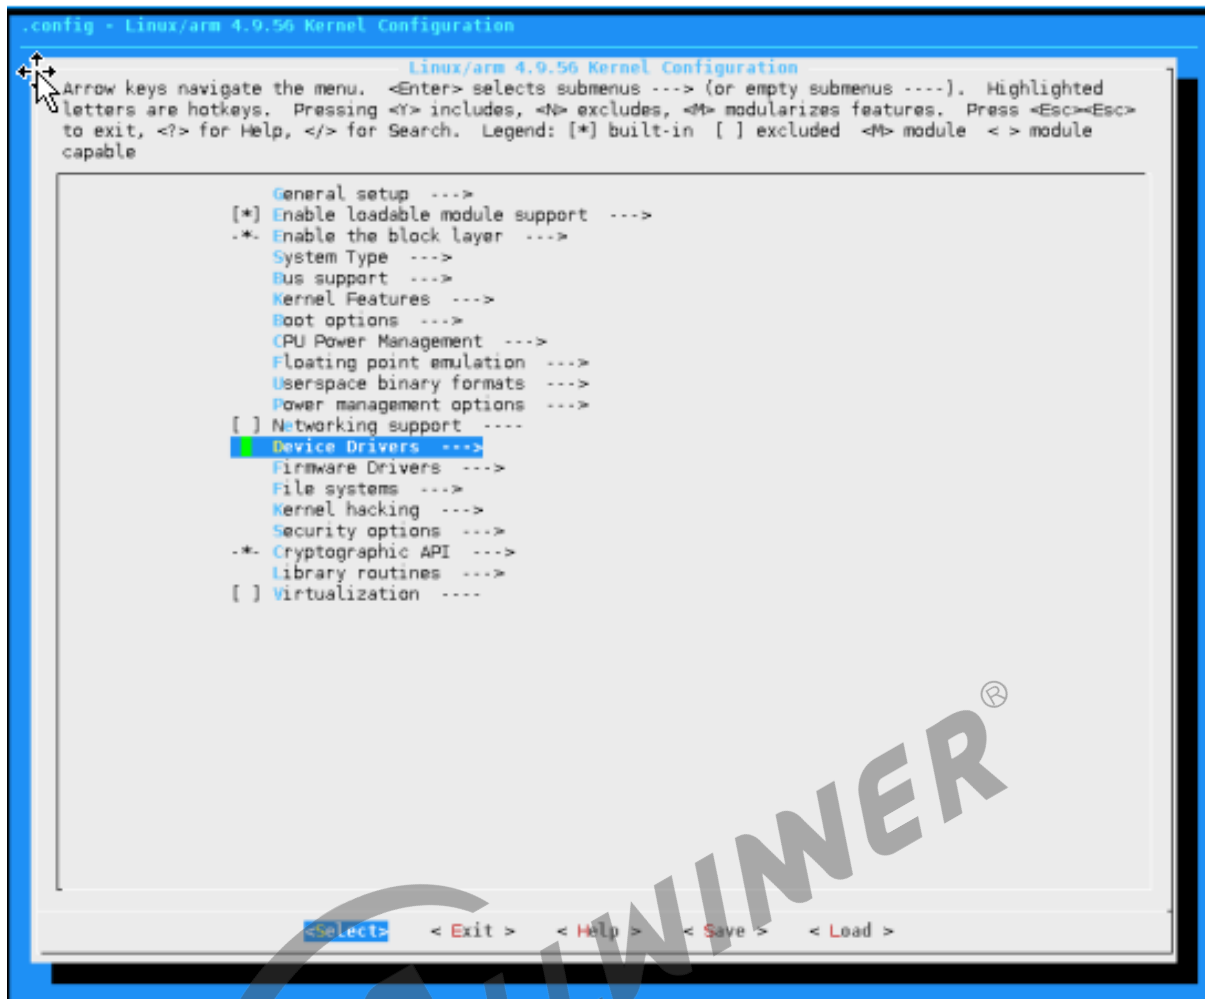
.config - Linux/arm 4.9.56 Kernel Configuration

Linux/arm 4.9.56 Kernel Configuration

Arrow keys navigate the menu. <Enter> selects submenus ---> (or empty submenus ----). Highlighted letters are hotkeys. Pressing <Y> includes, <N> excludes, <M> modularizes features. Press <Esc><Esc> to exit, <?> for Help, </> for Search. Legend: [*] built-in [ ] excluded <M> module < > module capable

General setup --->
[*] Enable loadable module support --->
-*- Enable the block layer --->
System Type --->
Bus support --->
Kernel Features --->
Boot options --->
CPU Power Management --->
Floating point emulation --->
Userspace binary formats --->
Power management options --->
[ ] Networking support ----
Device Drivers --->
Firmware Drivers --->
File systems --->
Kernel hacking --->
Security options --->
-*- Cryptographic API --->
Library routines --->
[ ] Virtualization ----

<Select> < Exit > < Help > < Save > < Load >

WINNER®